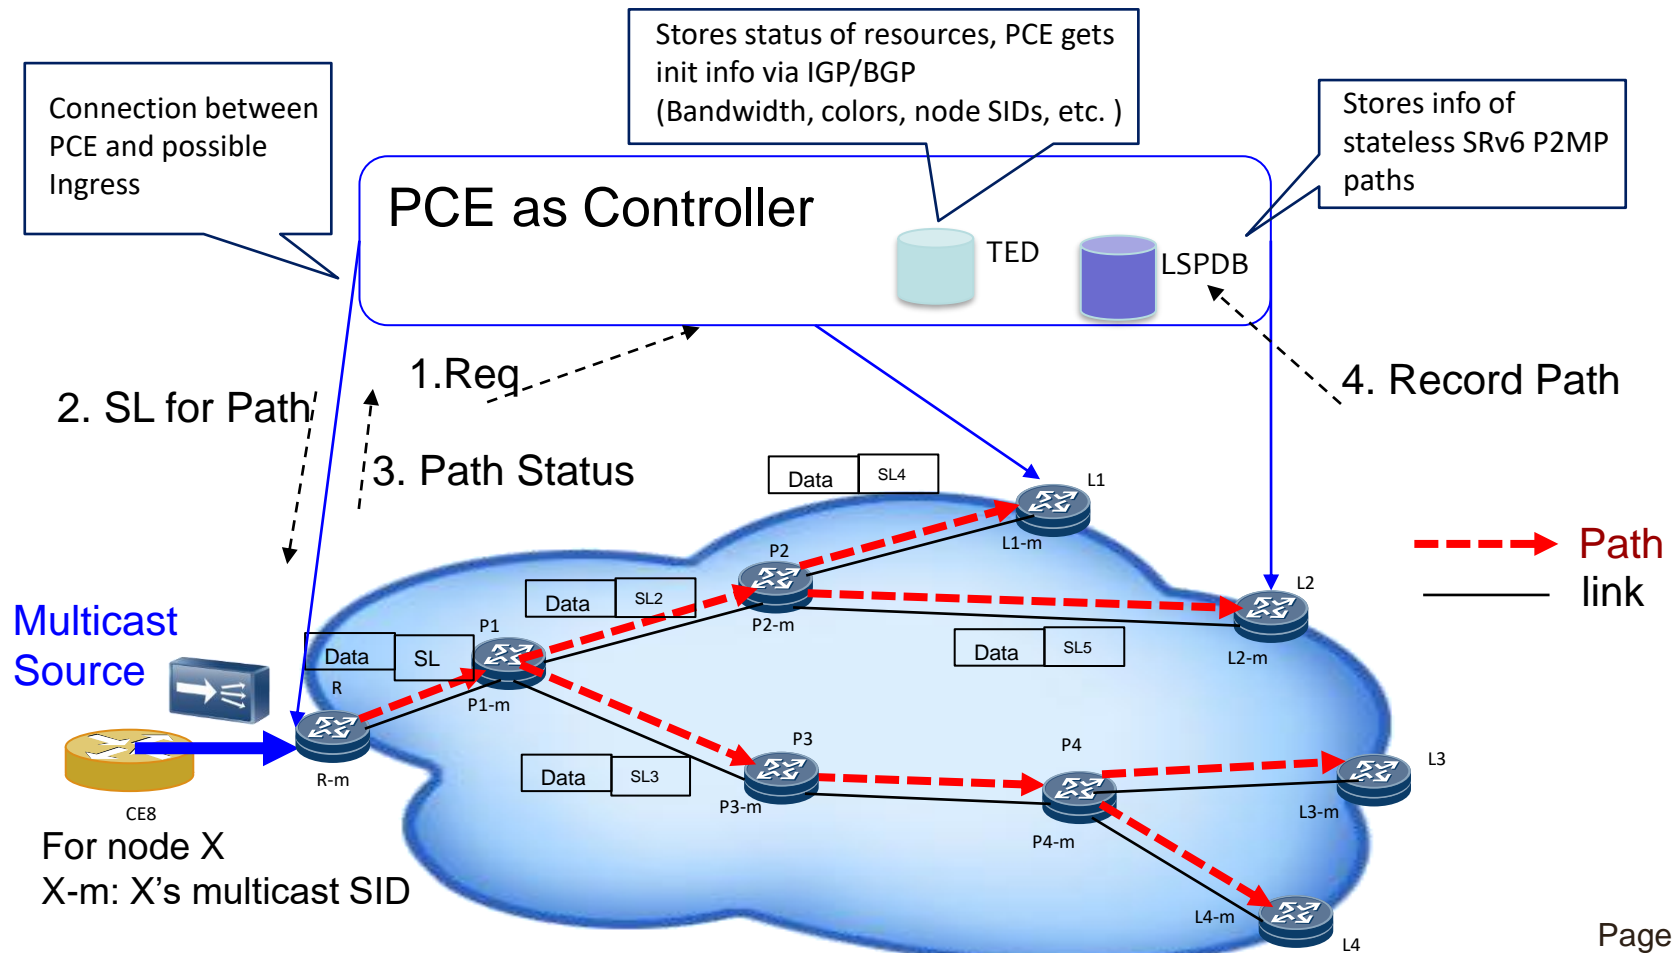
Connection between PCE and possible Ingress

Stores status of resources, PCE gets init info via IGP/BGP (Bandwidth, colors, node SIDs, etc. )

Stores info of stateless SRv6 P2MP paths

PCE as Controller

TED

LSPDB

1.Req

2. SL for Path

3. Path Status

4. Record Path

Data SL4

L1

L1-m

P2

P2-m

Data SL2

Data SL

P1

P1-m

R

R-m

Data SL5

L2

L2-m

Data SL3

P3

P3-m

P4

P4-m

L3

L3-m

L4-m

L4

Path

link

Multicast Source

CE8

For node X
X-m: X’s multicast SID

Page